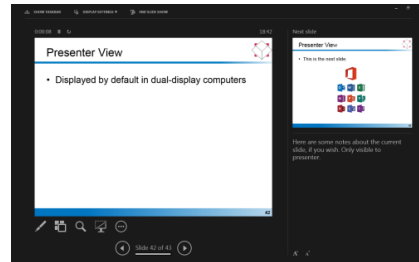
SHOW TASKBAR DISPLAY SETTINGS ▾ END SLIDE SHOW

0:00:08 ⏸ ↻ 19:42

Next slide

Presenter View

• Displayed by default in dual-display computers

42

Presenter View

• This is the next slide

Here are some notes about the current slide, if you wish. Only visible to presenter.

Slide 42 of 43